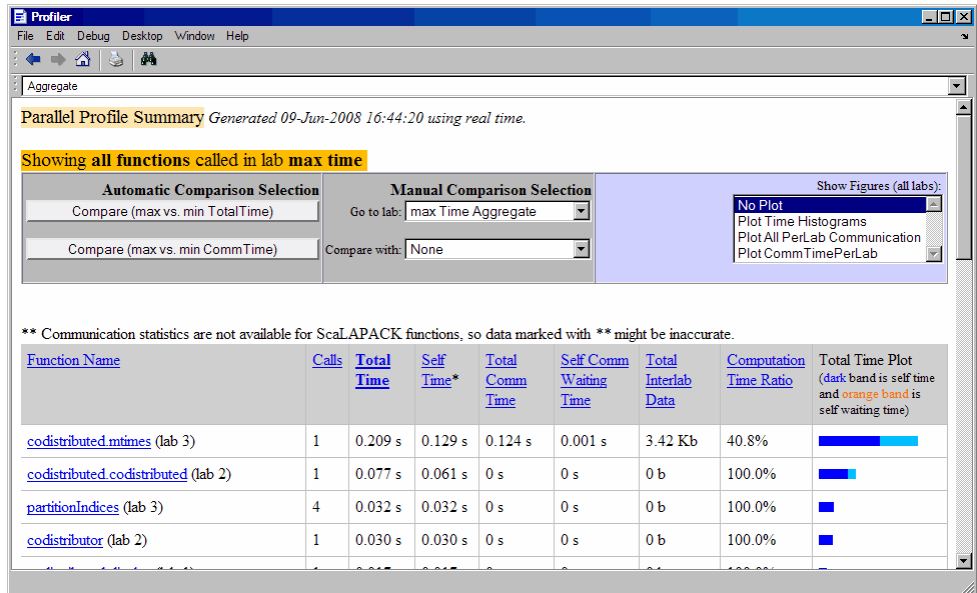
Profiler

File Edit Debug Desktop Window Help

Aggregate

Parallel Profile Summary Generated 09-Jun-2008 16:44:20 using real time.

Showing all functions called in lab max time

| Automatic Comparison Selection | Manual Comparison Selection | Show Figures (all labs): |
|---|---|---|
| Compare (max vs. min TotalTime) | Go to lab: max Time Aggregate | No Plot |
| Compare (max vs. min CommTime) | Compare with: None | Plot Time Histograms |
| | | Plot All PerLab Communication |
| | | Plot CommTimePerLab |

** Communication statistics are not available for ScaLAPACK functions, so data marked with ** might be inaccurate.

| Function Name | Calls | Total Time | Self Time* | Total Comm Time | Self Comm Waiting Time | Total Interlab Data | Computation Time Ratio | Total Time Plot (dark band is self time and orange band is self waiting time) |
|---|---|---|---|---|---|---|---|---|
| codistributed.mtimes (lab 3) | 1 | 0.209 s | 0.129 s | 0.124 s | 0.001 s | 3.42 Kb | 40.8% | |
| codistributed.codistributed (lab 2) | 1 | 0.077 s | 0.061 s | 0 s | 0 s | 0 b | 100.0% | |
| partitionIndices (lab 3) | 4 | 0.032 s | 0.032 s | 0 s | 0 s | 0 b | 100.0% | |
| codistributor (lab 2) | 1 | 0.030 s | 0.030 s | 0 s | 0 s | 0 b | 100.0% | |
| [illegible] | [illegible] | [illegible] | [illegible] | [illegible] | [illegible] | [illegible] | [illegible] | |